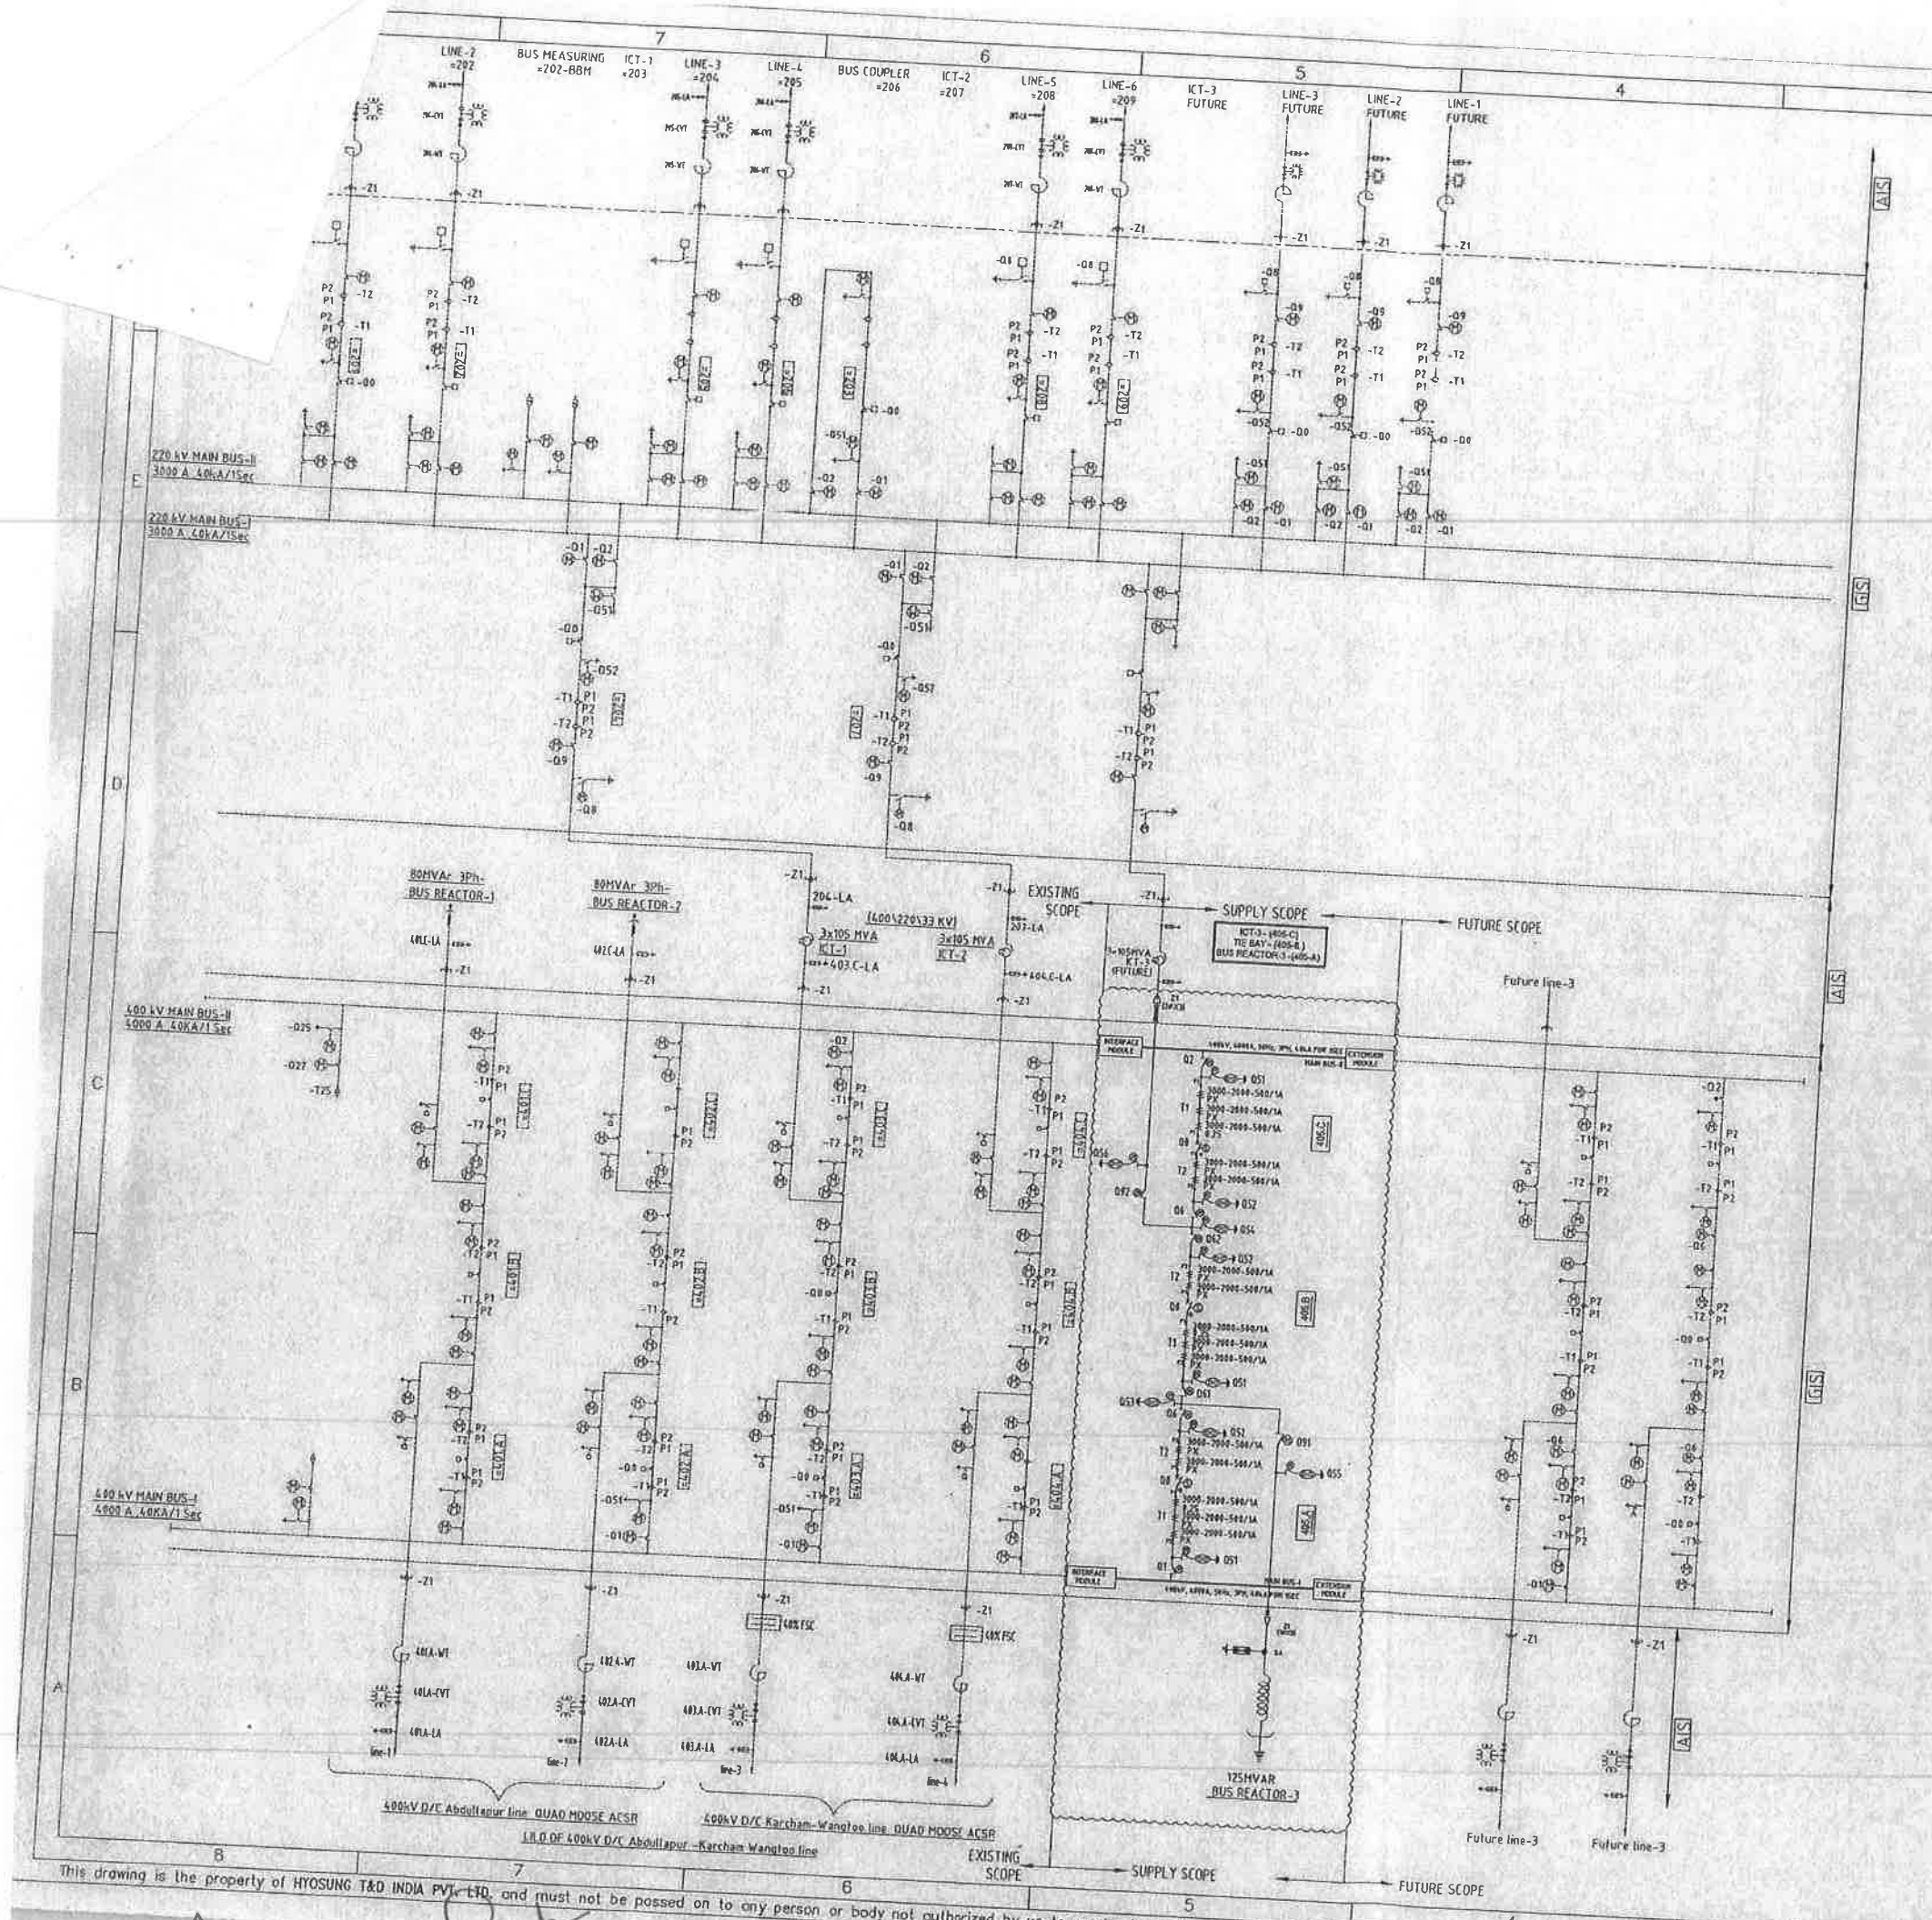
7 6 5 4

LINE-2 =202
BUS MEASURING =202-BBM
ICT-1 =203
LINE-3 =204
LINE-4 =205
BUS COUPLER =206
ICT-2 =207
LINE-5 =208
LINE-6 =209
ICT-3 FUTURE
LINE-3 FUTURE
LINE-2 FUTURE
LINE-1 FUTURE

AIS

-Z1 -Z1 -Z1 -Z1 -Z1 -Z1 -Z1

P2 P1 -T2 P2 P1 -T1 -Q0 -Q8 -Q9 -Q51 -Q52 -Q1 -Q2 -Q0

220 kV MAIN BUS-II
3000 A ,40kA/1Sec

220 kV MAIN BUS-I
3000 A ,40KA/1Sec

E

GIS

-Q1 -Q2 -Q51 -Q8 -Q52 -T1 P1 P2 -T2 P1 P2 -Q9 -Q8

D

80MVAr 3Ph- BUS REACTOR-1
80MVAr 3Ph- BUS REACTOR-2
-Z1 204-LA
(400\220\33 KV)
3x105 MVA ICT-1
403.C-LA
3x105 MVA ICT-2
404.C-LA
-Z1 EXISTING SCOPE
207-LA
-Z1
3x105MVA ICT-3 (FUTURE)
SUPPLY SCOPE
FUTURE SCOPE
ICT-3 -(406-C) TIE BAY -(406-B) BUS REACTOR-3 -(406-A)
401C-LA
402C-LA

AIS

Future line-3

400 kV MAIN BUS-II
4000 A ,40KA/1Sec

-Q25 -Q27 -T25

INTERFACE MODULE
EXTENSION MODULE
MAIN BUS-II

C

Q51 Q52 Q54 Q56 Q57 Q61 Q53 Q55 Q91
3000-2000-500/1A
406.C
406.B
406.A

B

GIS

400 kV MAIN BUS-I
4000 A ,40KA/1Sec

-Z1 -Z1 -Z1 -Z1
40% FSC
40% FSC

401A-VT 401A-CVT 401A-LA line-1
402A-VT 402A-CVT 402A-LA line-2
403A-VT 403A-CVT 403A-LA line-3
404A-VT 404A-CVT 404A-LA line-4

A

125MVAR BUS REACTOR-3

AIS

400kV D/C Abdullapur line QUAD MOOSE ACSR
400kV D/C Karcham-Wangtoo line QUAD MOOSE ACSR
LILO OF 400kV D/C Abdullapur -Karcham Wangtoo line

Future line-3 Future line-3

EXISTING SCOPE
SUPPLY SCOPE
FUTURE SCOPE

8 7 6 5

This drawing is the property of HYOSUNG T&D INDIA PVT. LTD. and must not be passed on to any person or body not authorized by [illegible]